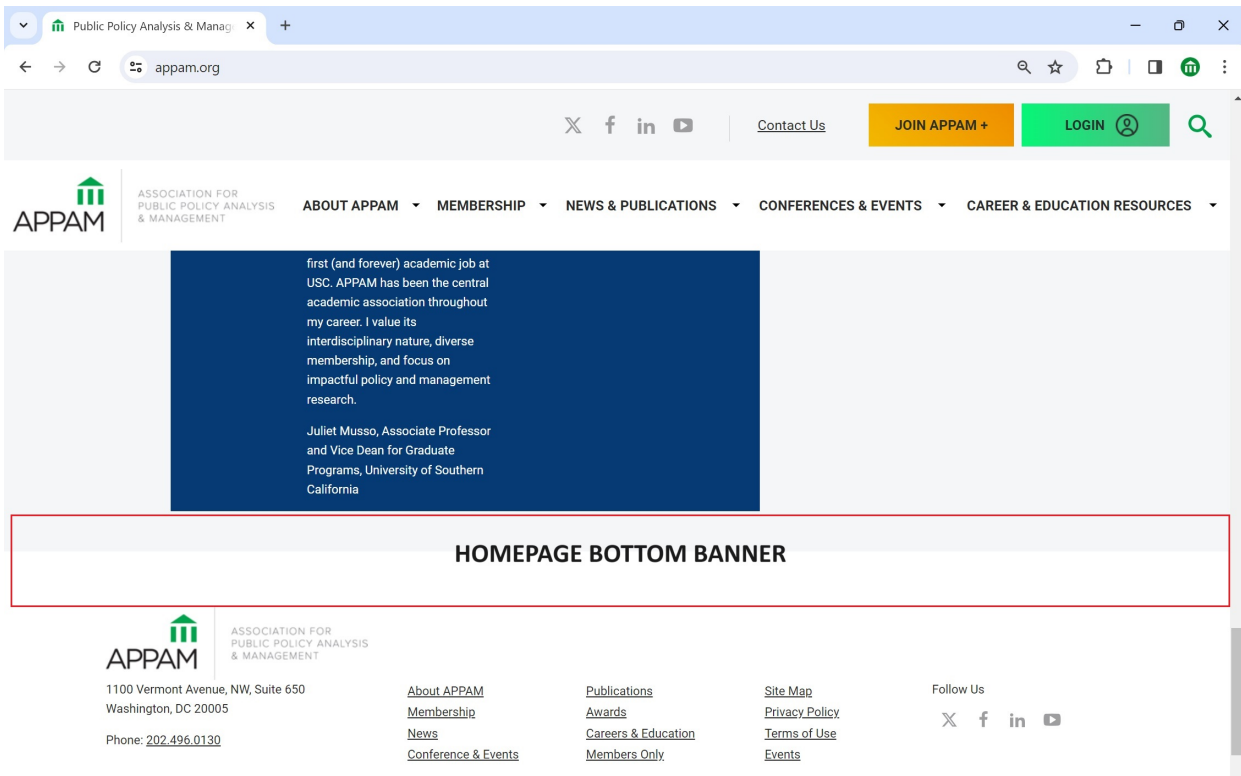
Public Policy Analysis & Manag ×
+
appam.org

Contact Us
JOIN APPAM +
LOGIN

APPAM
ASSOCIATION FOR PUBLIC POLICY ANALYSIS & MANAGEMENT
ABOUT APPAM
MEMBERSHIP
NEWS & PUBLICATIONS
CONFERENCES & EVENTS
CAREER & EDUCATION RESOURCES

first (and forever) academic job at USC. APPAM has been the central academic association throughout my career. I value its interdisciplinary nature, diverse membership, and focus on impactful policy and management research.

Juliet Musso, Associate Professor and Vice Dean for Graduate Programs, University of Southern California

HOMEPAGE BOTTOM BANNER

APPAM
ASSOCIATION FOR PUBLIC POLICY ANALYSIS & MANAGEMENT

1100 Vermont Avenue, NW, Suite 650
Washington, DC 20005

Phone: 202.496.0130

About APPAM
Membership
News
Conference & Events

Publications
Awards
Careers & Education
Members Only

Site Map
Privacy Policy
Terms of Use
Events

Follow Us